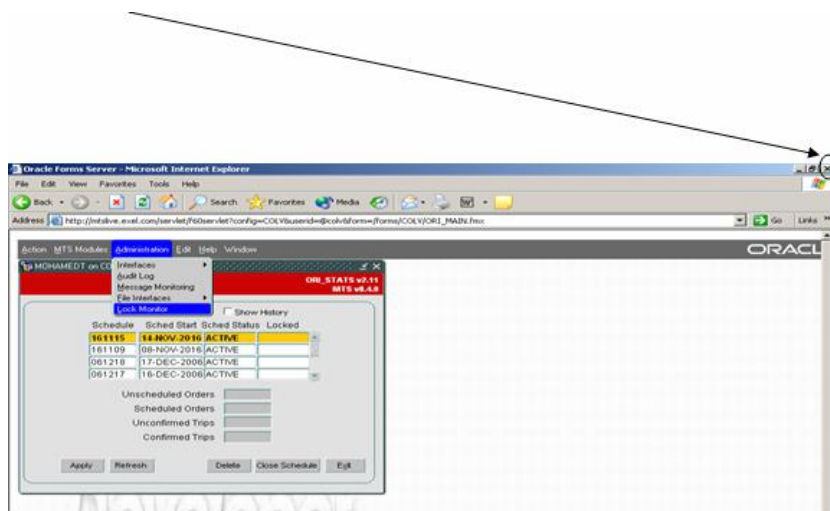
Oracle Forms Server - Microsoft Internet Explorer

File Edit View Favorites Tools Help

Back Search Favorites Media

Address http://mtslive.exel.com/servlet/f60servlet?config=COLV&userid=@colv&form=/forms/COLV/ORI_MAIN.fmx

Go Links

Action MTS Modules Administration Edit Help Window

ORACL

MOHAMEDT on CO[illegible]

Interfaces
Audit Log
Message Monitoring
File Interfaces
Lock Monitor

ORI_STATS v2.11
MTS v4.4.0

Show History

| Schedule | Sched Start | Sched Status | Locked |
|---|---|---|---|
| 161115 | 14-NOV-2016 | ACTIVE | |
| 161109 | 08-NOV-2016 | ACTIVE | |
| 061218 | 17-DEC-2006 | ACTIVE | |
| 061217 | 16-DEC-2006 | ACTIVE | |

Unscheduled Orders
Scheduled Orders
Unconfirmed Trips
Confirmed Trips

Apply Refresh Delete Close Schedule Exit